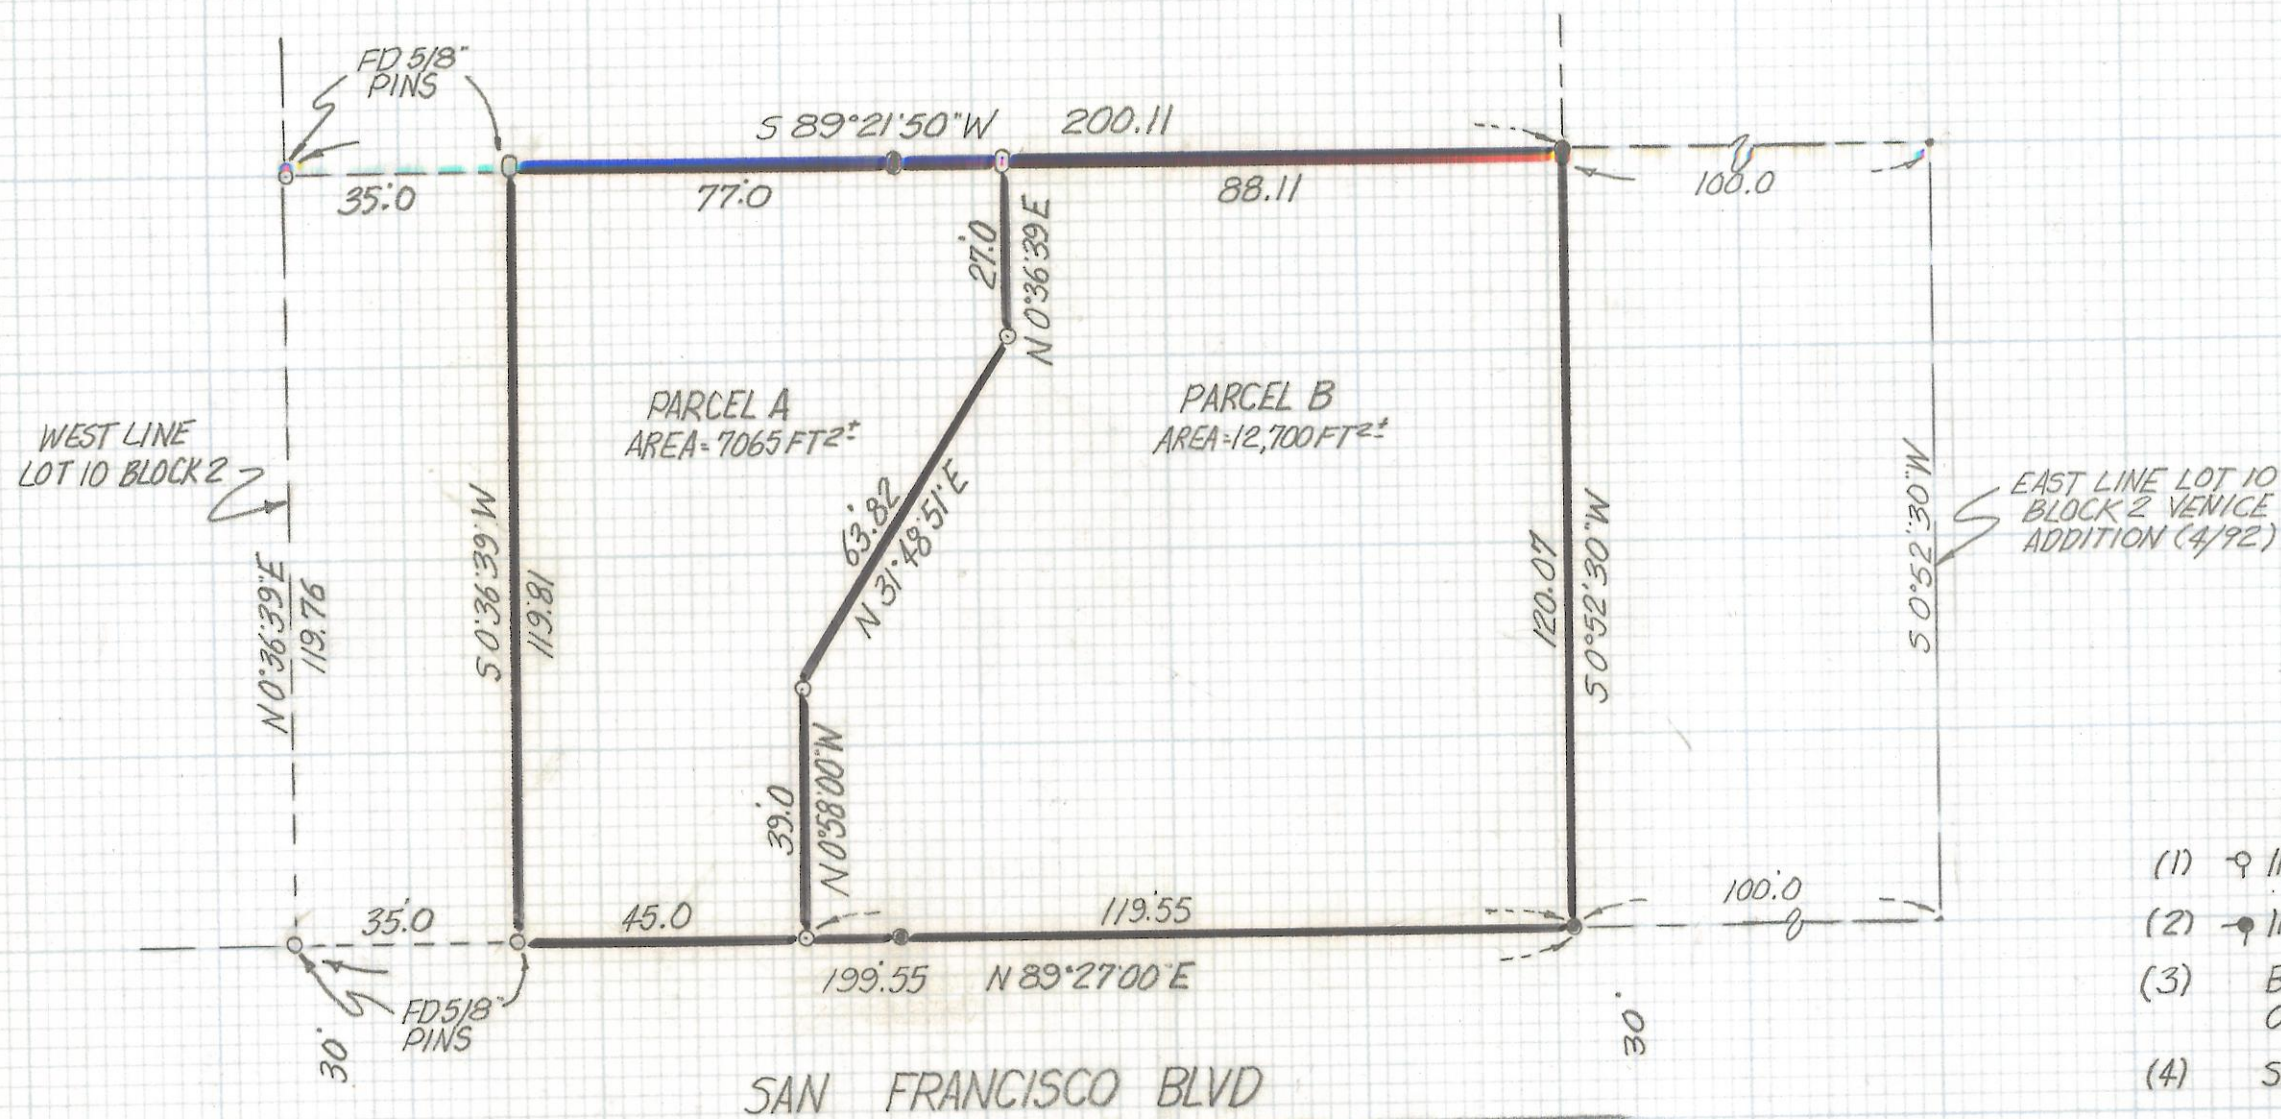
FD 5/8" PINS

S 89°21'50"W 200.11

35.0 77.0 88.11 100.0

27.0 N 0°36'39"E

PARCEL A
AREA=7065 FT$^{2\pm}$

PARCEL B
AREA=12,700 FT$^{2\pm}$

WEST LINE LOT 10 BLOCK 2

EAST LINE LOT 10 BLOCK 2 VENICE ADDITION (4/92)

63.82 N 31°48'51"E

N 0°36'39"E 119.76

S 0°36'39"W 119.81

120.07 S 0°52'30"W

S 0°52'30"W

39.0 N 0°58'00"W

35.0 45.0 119.55 100.0

199.55 N 89°27'00"E

FD 5/8" PINS

30' 30'

SAN FRANCISCO BLVD

(1) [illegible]
(2) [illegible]
(3) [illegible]
(4) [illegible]